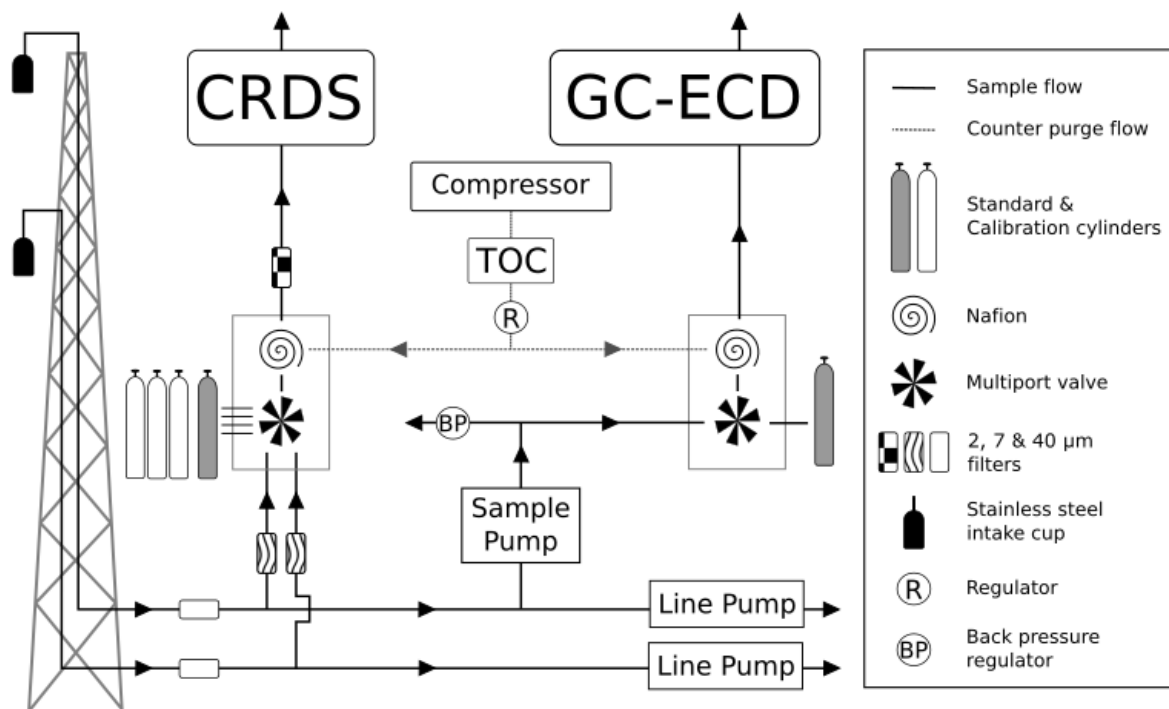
CRDS

GC-ECD

Compressor

TOC

R

BP

Sample Pump

Line Pump

Line Pump

Sample flow

Counter purge flow

Standard & Calibration cylinders

Nafion

Multiport valve

2, 7 & 40 µm filters

Stainless steel intake cup

R

Regulator

BP

Back pressure regulator